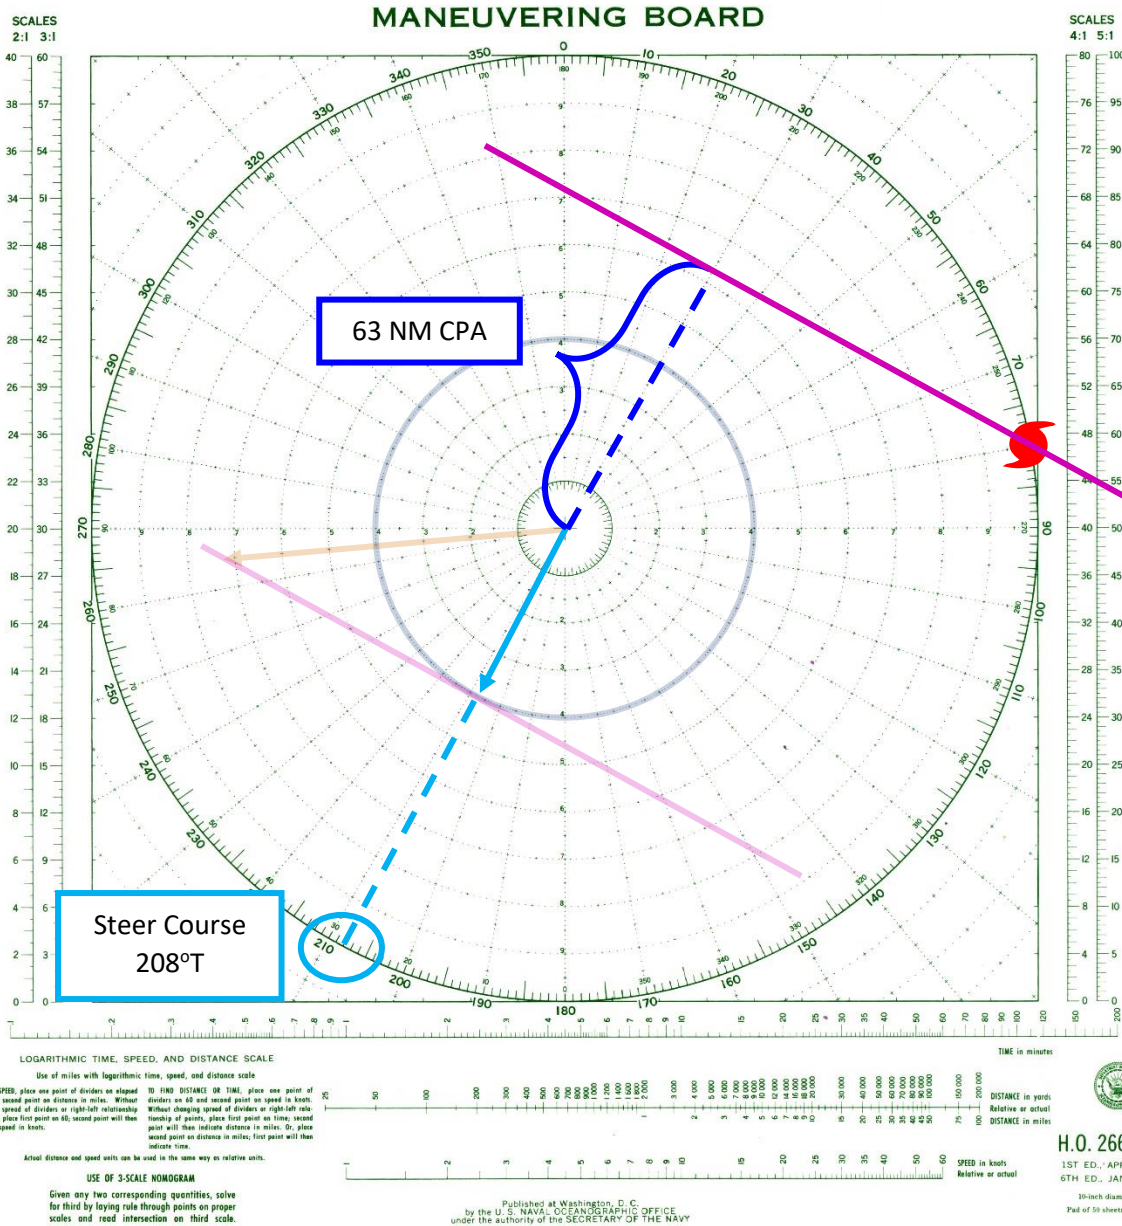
MANEUVERING BOARD

SCALES
2:1 3:1

SCALES
4:1 5:1

63 NM CPA

Steer Course
208°T

0 10 20 30 40 50 60 70 90 100 110 120 130 140 150 160 170 180 190 200 210 230 240 250 260 270 280 290 300 310 320 330 340 350

LOGARITHMIC TIME, SPEED, AND DISTANCE SCALE

Use of miles with logarithmic time, speed, and distance scale

SPEED, place one point of dividers on elapsed second point on distance in miles. Without spread of dividers or right-left relationship place first point on 60; second point will then speed in knots.

TO FIND DISTANCE OR TIME, place one point of dividers on 60 and second point on speed in knots. Without changing spread of dividers or right-left relationship of points, place first point on time; second point will then indicate distance in miles. Or, place second point on distance in miles; first point will then indicate time.

Actual distance and speed units can be used in the same way as relative units.

USE OF 3-SCALE NOMOGRAM

Given any two corresponding quantities, solve for third by laying rule through points on proper scales and read intersection on third scale.

TIME in minutes

DISTANCE in yards
Relative or actual
DISTANCE in miles

SPEED in knots
Relative or actual

Published at Washington, D. C.
by the U. S. NAVAL OCEANOGRAPHIC OFFICE
under the authority of the SECRETARY OF THE NAVY

H.O. 266
1ST ED., APR
6TH ED., JAN
10-inch diam
Pad of 50 sheets